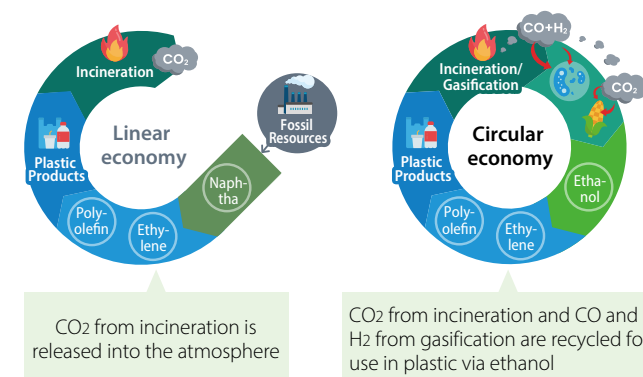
Incineration

$CO_2$

Fossil Resources

Linear economy

Plastic Products

Naph-tha

Poly-olefin

Ethy-lene

$CO_2$ from incineration is released into the atmosphere

$CO+H_2$

Incineration/ Gasification

$CO_2$

Circular economy

Plastic Products

Etha-nol

Poly-olefin

Ethy-lene

$CO_2$ from incineration and CO and $H_2$ from gasification are recycled fo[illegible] use in plastic via ethanol